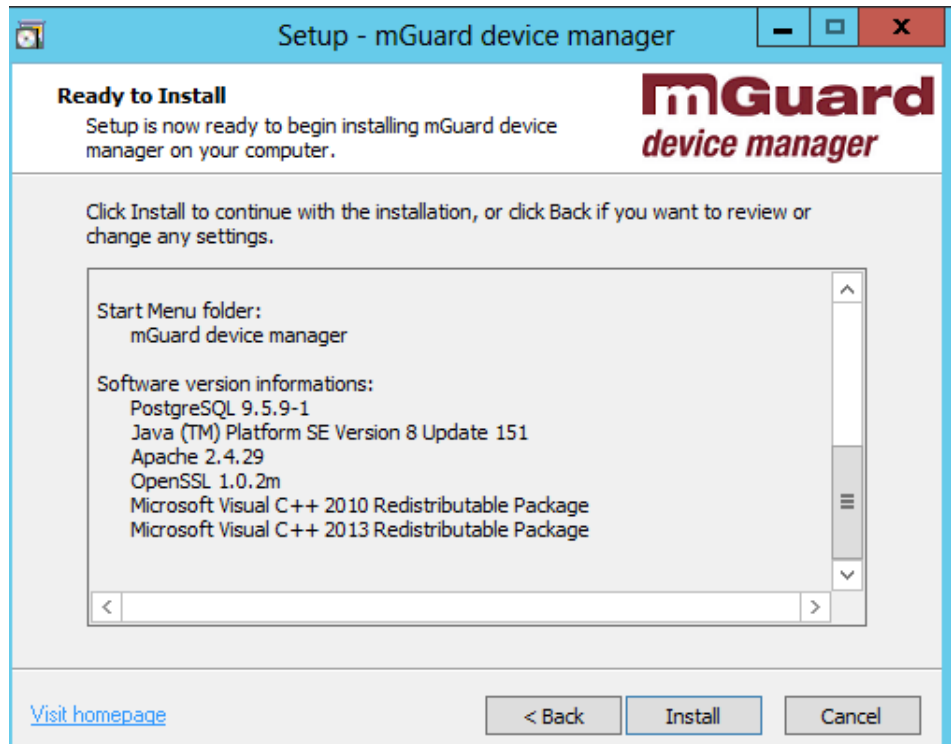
Setup - mGuard device manager

Ready to Install
Setup is now ready to begin installing mGuard device manager on your computer.

mGuard
device manager

Click Install to continue with the installation, or click Back if you want to review or change any settings.

Start Menu folder:
mGuard device manager

Software version informations:
PostgreSQL 9.5.9-1
Java (TM) Platform SE Version 8 Update 151
Apache 2.4.29
OpenSSL 1.0.2m
Microsoft Visual C++ 2010 Redistributable Package
Microsoft Visual C++ 2013 Redistributable Package

Visit homepage

< Back
Install
Cancel